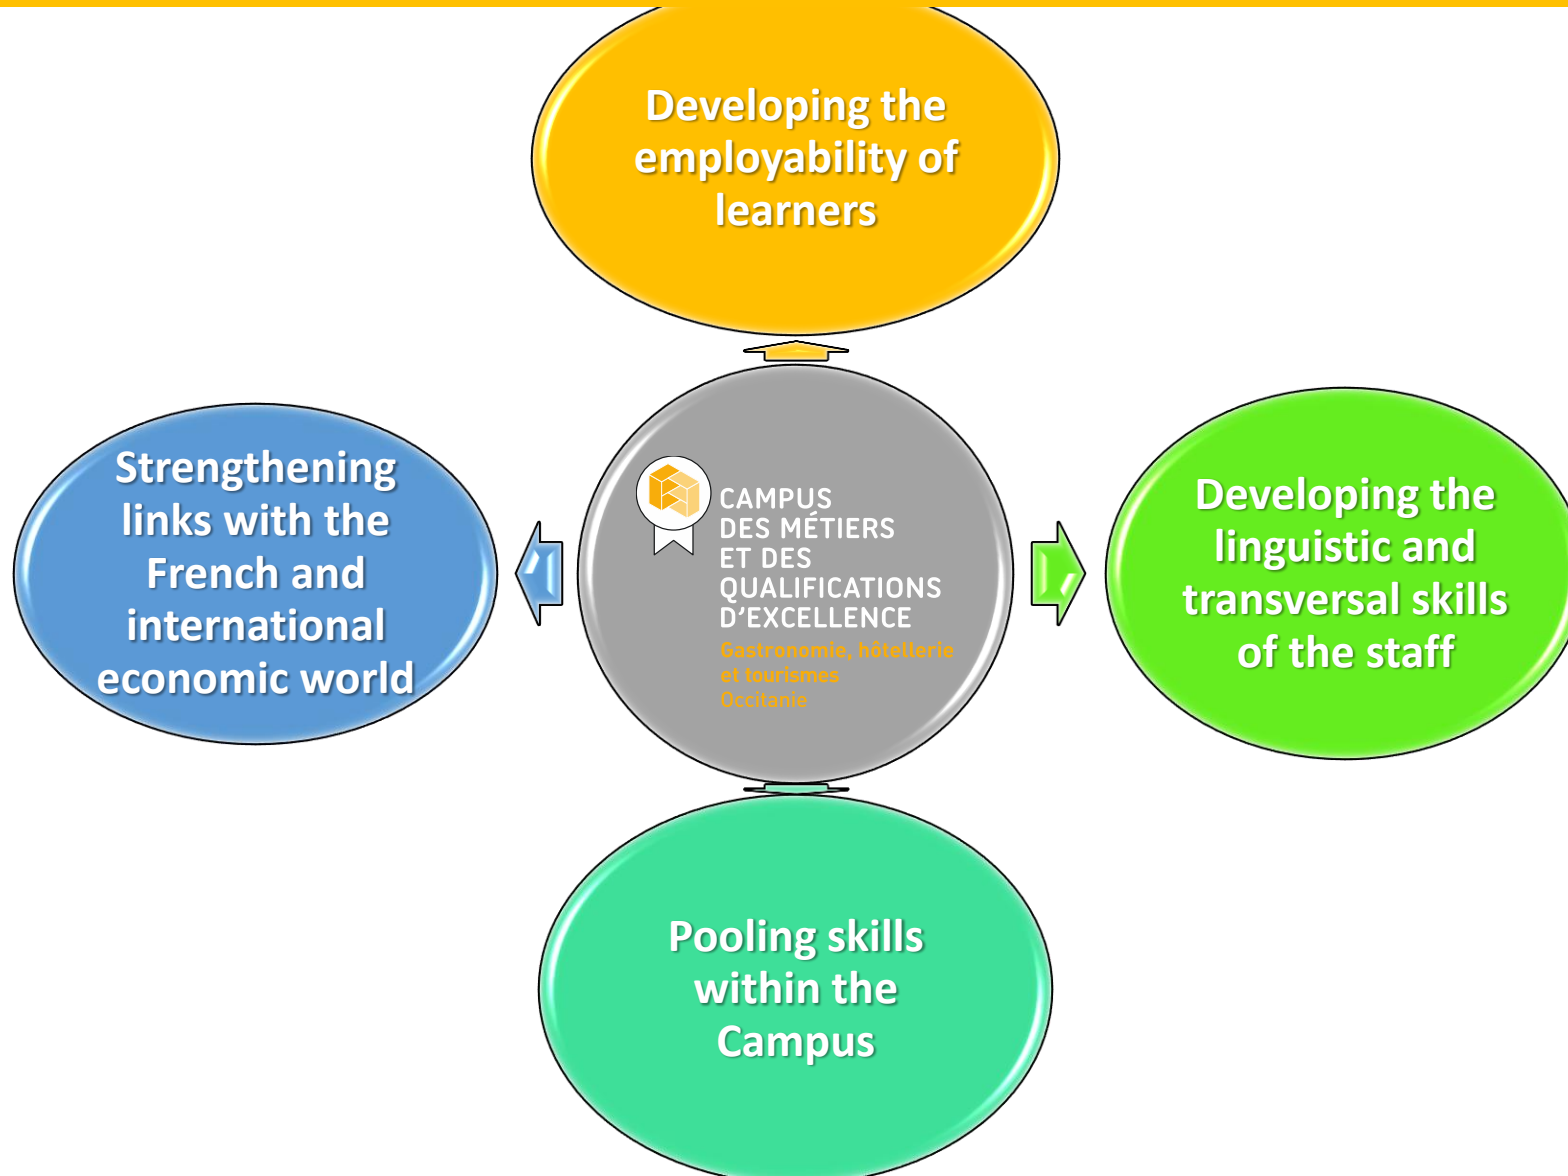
Developing the employability of learners

Strengthening links with the French and international economic world

CAMPUS DES MÉTIERS ET DES QUALIFICATIONS D'EXCELLENCE
Gastronomie, hôtellerie et tourismes
Occitanie

Developing the linguistic and transversal skills of the staff

Pooling skills within the Campus